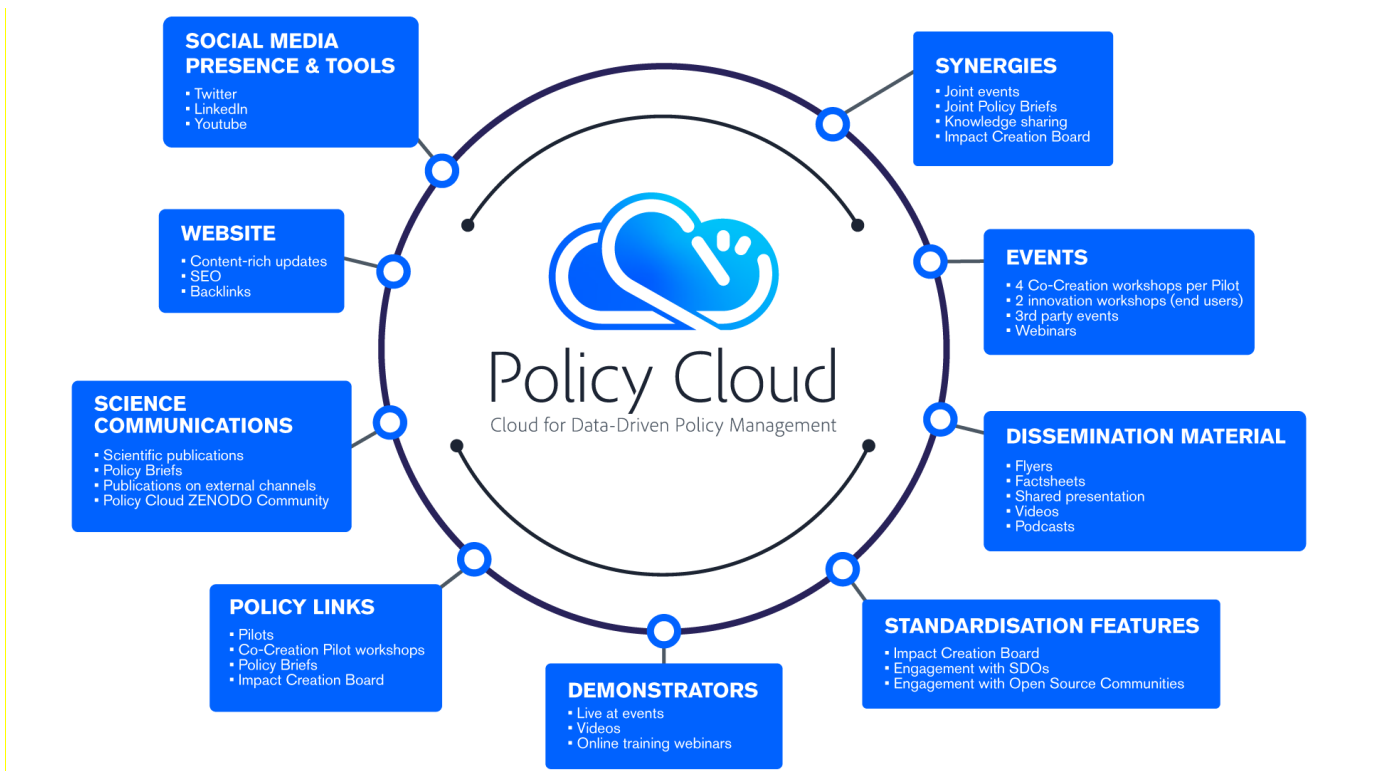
SOCIAL MEDIA PRESENCE & TOOLS
▪ Twitter
▪ LinkedIn
▪ Youtube

SYNERGIES
▪ Joint events
▪ Joint Policy Briefs
▪ Knowledge sharing
▪ Impact Creation Board

WEBSITE
▪ Content-rich updates
▪ SEO
▪ Backlinks

EVENTS
▪ 4 Co-Creation workshops per Pilot
▪ 2 innovation workshops (end users)
▪ 3rd party events
▪ Webinars

Policy Cloud
Cloud for Data-Driven Policy Management

SCIENCE COMMUNICATIONS
▪ Scientific publications
▪ Policy Briefs
▪ Publications on external channels
▪ Policy Cloud ZENODO Community

DISSEMINATION MATERIAL
▪ Flyers
▪ Factsheets
▪ Shared presentation
▪ Videos
▪ Podcasts

POLICY LINKS
▪ Pilots
▪ Co-Creation Pilot workshops
▪ Policy Briefs
▪ Impact Creation Board

STANDARDISATION FEATURES
▪ Impact Creation Board
▪ Engagement with SDOs
▪ Engagement with Open Source Communities

DEMONSTRATORS
▪ Live at events
▪ Videos
▪ Online training webinars